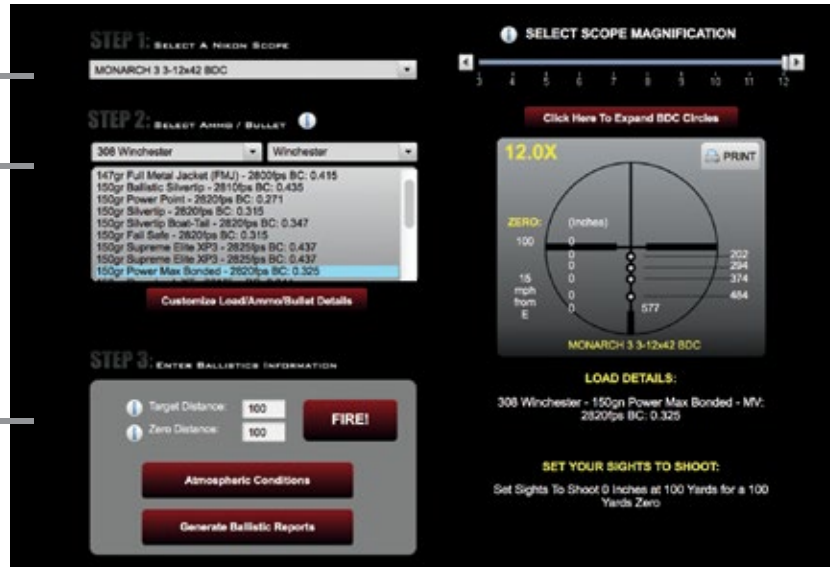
STEP 1: SELECT A NIKON SCOPE

MONARCH 3 3-12x42 BDC

STEP 2: SELECT AMMO / BULLET

308 Winchester
Winchester

147gr Full Metal Jacket (FMJ) - 2800fps BC: 0.415
150gr Ballistic Silvertip - 2810fps BC: 0.435
150gr Power Point - 2820fps BC: 0.271
150gr Silvertip - 2820fps BC: 0.315
150gr Silvertip Boat-Tail - 2820fps BC: 0.347
150gr Fail Safe - 2820fps BC: 0.315
150gr Supreme Elite XP3 - 2825fps BC: 0.437
150gr Supreme Elite XP3 - 2825fps BC: 0.437
150gr Power Max Bonded - 2820fps BC: 0.325

Customize Load/Ammo/Bullet Details

STEP 3: ENTER BALLISTICS INFORMATION

Target Distance: 100
Zero Distance: 100

FIRE!

Atmospheric Conditions

Generate Ballistic Reports

SELECT SCOPE MAGNIFICATION

3 4 5 6 7 8 9 10 11 12

Click Here To Expand BDC Circles

12.0X

PRINT

ZERO: (Inches)
100 0
0
0
15 mph from E 0
0
0
577
202
294
374
484

MONARCH 3 3-12x42 BDC

LOAD DETAILS:

308 Winchester - 150gn Power Max Bonded - MV: 2820fps BC: 0.325

SET YOUR SIGHTS TO SHOOT:

Set Sights To Shoot 0 Inches at 100 Yards for a 100 Yards Zero